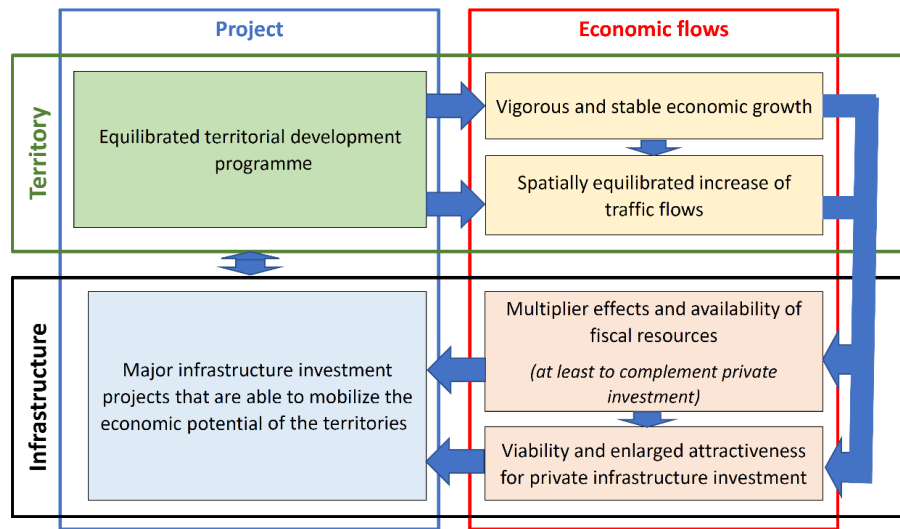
Project

Economic flows

Territory

Equilibrated territorial development programme

Vigorous and stable economic growth

Spatially equilibrated increase of traffic flows

Infrastructure

Major infrastructure investment projects that are able to mobilize the economic potential of the territories

Multiplier effects and availability of fiscal resources

(at least to complement private investment)

Viability and enlarged attractiveness for private infrastructure investment